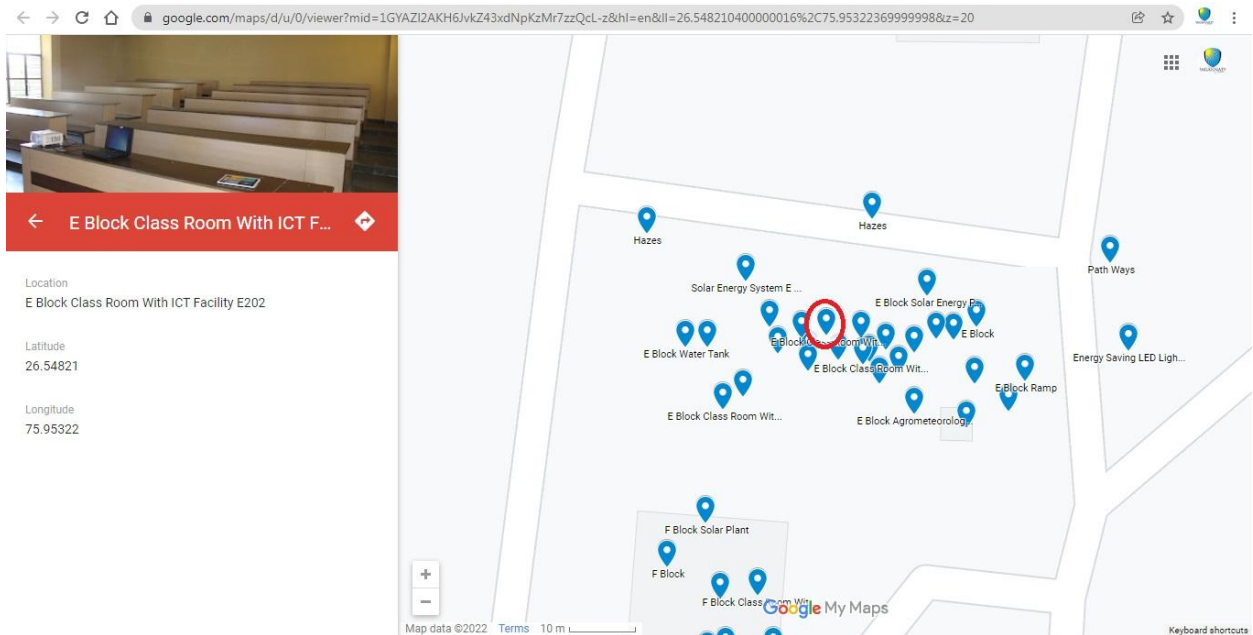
google.com/maps/d/u/0/viewer?mid=1GYAZI2AKH6JvkZ43xdNpKzMr7zzQcL-z&hl=en&ll=26.548210400000016%2C75.95322369999998&z=20

E Block Class Room With ICT F...

Location
E Block Class Room With ICT Facility E202

Latitude
26.54821

Longitude
75.95322

Hazes

Hazes

Path Ways

Solar Energy System E ...

E Block Solar Energy P...

E Block

E Block Water Tank

E Block Class Room Wit...

Energy Saving LED Ligh...

E Block Class Room Wit...

E Block Ramp

E Block Class Room Wit...

E Block Agrometeorolog...

F Block Solar Plant

F Block

F Block Class Room Wit...

Google My Maps

+

−

Map data ©2022 Terms 10 m

Keyboard shortcuts